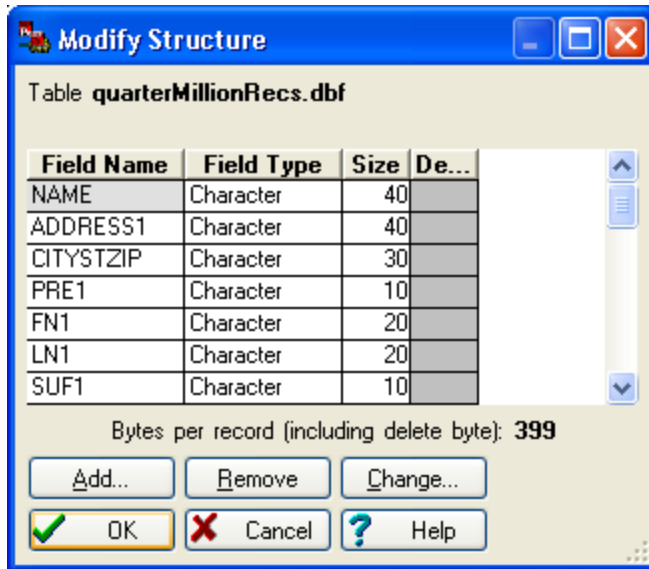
Modify Structure

Table **quarterMillionRecs.dbf**

| Field Name | Field Type | Size | De... |
|---|---|---|---|
| NAME | Character | 40 | |
| ADDRESS1 | Character | 40 | |
| CITYSTZIP | Character | 30 | |
| PRE1 | Character | 10 | |
| FN1 | Character | 20 | |
| LN1 | Character | 20 | |
| SUF1 | Character | 10 | |

Bytes per record (including delete byte): **399**

Add... Remove Change...

OK Cancel Help